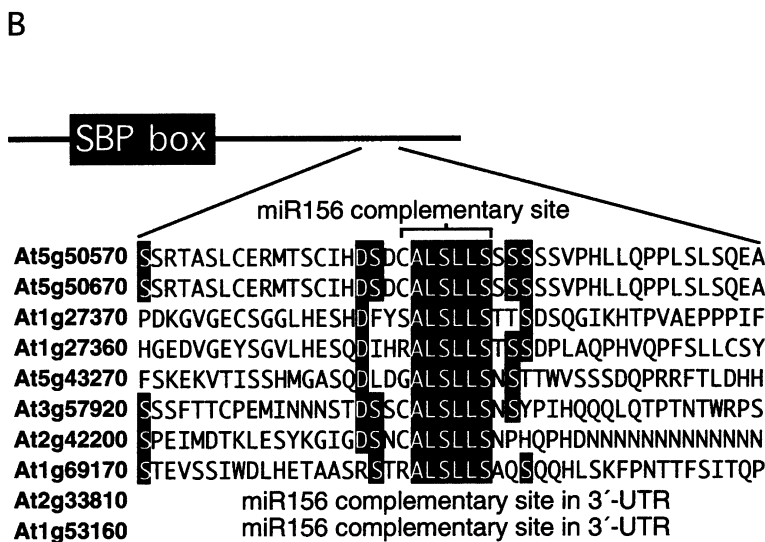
B

SBP box

miR156 complementary site

At5g50570 SSRTASLCERMTSCIHDSDCALSLLSSSSSSVPHLLQPPLSLSQEA
At5g50670 SSRTASLCERMTSCIHDSDCALSLLSSSSSSVPHLLQPPLSLSQEA
At1g27370 PDKGVGECSGGLHESHDFYSALSLLSTTSDSQGIKHTPVAEPPPIF
At1g27360 HGEDVGEYSGVLHESQDIHRALSLLSTSSDPLAQPHVQPFSLLCSY
At5g43270 FSKEKVTISSHMGASQDLDGALSLLSNSTTWVSSSDQPRRFTLDHH
At3g57920 SSSFTTCPEMINNNSTDSSCALSLLSNSYPIHQQQLQTPTNTWRPS
At2g42200 SPEIMDTKLESYKGIGDSNCALSLLSNPHQPHDNNNNNNNNNNNNN
At1g69170 STEVSSIWDLHETAASRSTRALSLLSAQSQQHLSKFPNTTFSITQP
At2g33810 miR156 complementary site in 3´-UTR
At1g53160 miR156 complementary site in 3´-UTR